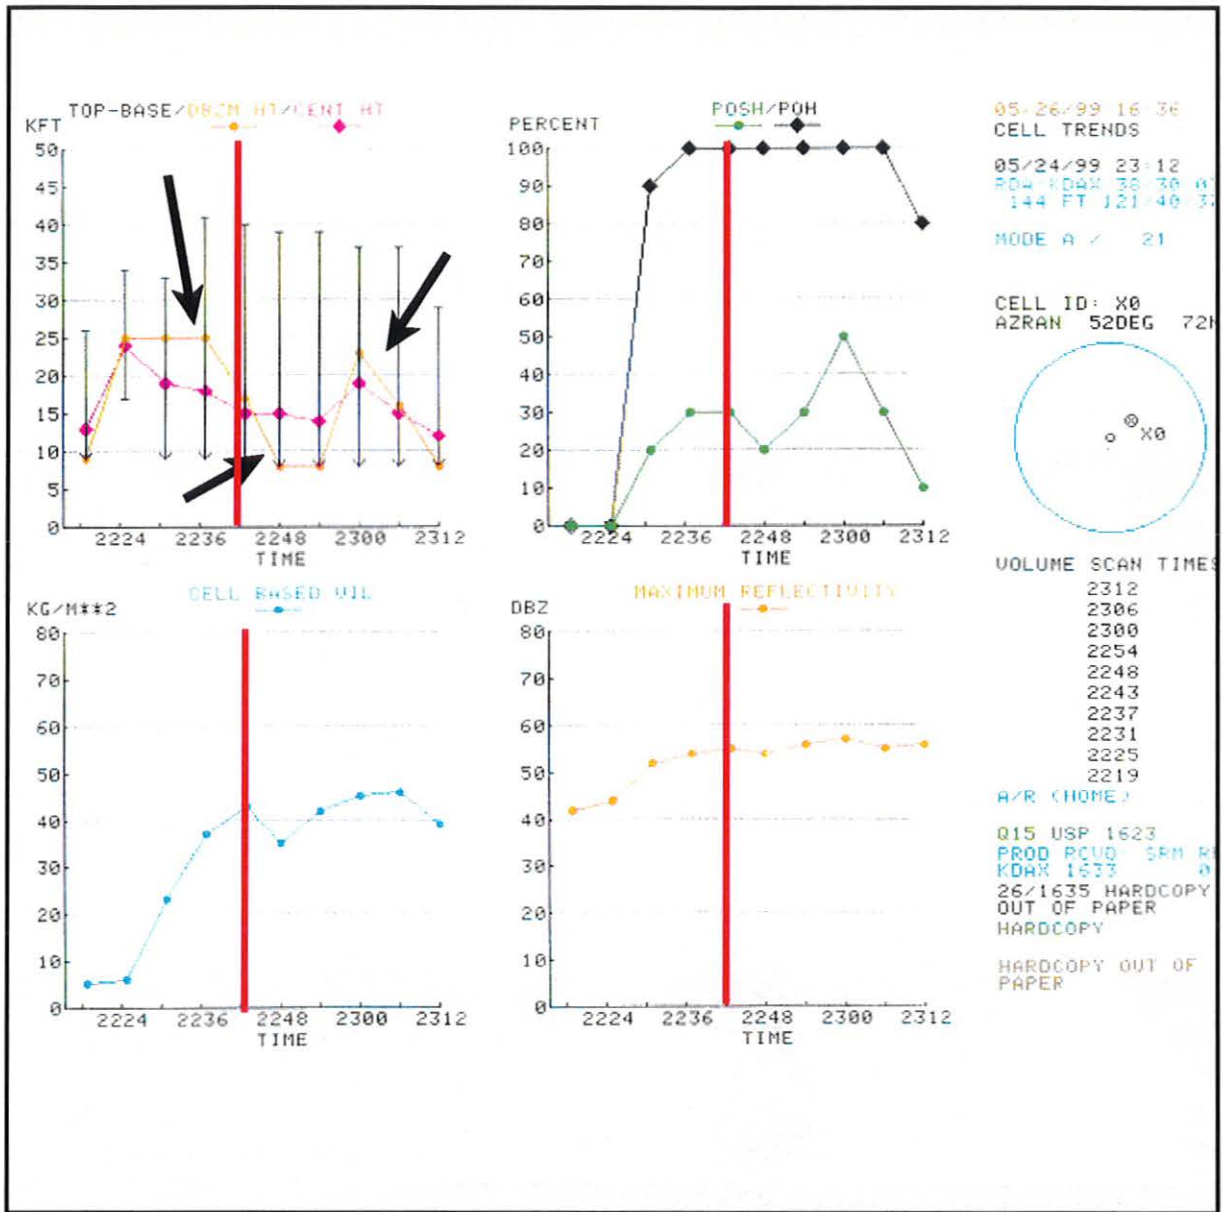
KFT TOP-BASE/DBZM HT/CENT HT

50
45
40
35
30
25
20
15
10
5
0

2224 2236 2248 2300 2312
TIME

PERCENT POSH/POH

100
90
80
70
60
50
40
30
20
10
0

2224 2236 2248 2300 2312
TIME

05/26/99 16:36
CELL TRENDS

05/24/99 23:12
RDA:KDAX 38 30 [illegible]
144 FT 121 40 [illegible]

MODE A / 21

CELL ID: X0
AZRAN 52DEG 72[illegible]

X0

KG/M**2 CELL BASED VIL

80
70
60
50
40
30
20
10
0

2224 2236 2248 2300 2312
TIME

DBZ MAXIMUM REFLECTIVITY

80
70
60
50
40
30
20
10
0

2224 2236 2248 2300 2312
TIME

VOLUME SCAN TIME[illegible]
2312
2306
2300
2254
2248
2243
2237
2231
2225
2219
A/R (HOME)

Q15 USP 1623
PROD RCVD SPM R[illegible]
KDAX 1633 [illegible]
26/1635 HARDCOPY
OUT OF PAPER
HARDCOPY

HARDCOPY OUT OF
PAPER